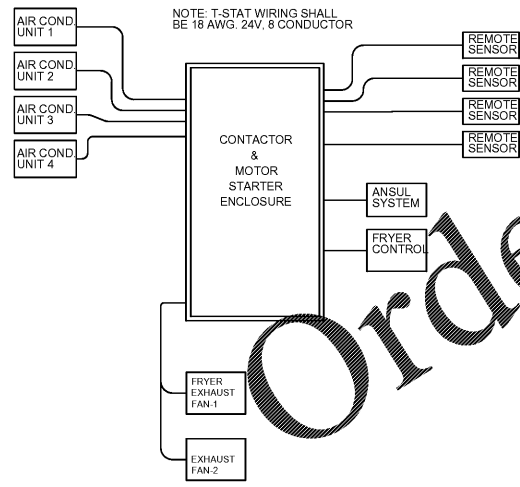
NOTE: T-STAT WIRING SHALL BE 18 AWG. 24V, 8 CONDUCTOR

AIR COND. UNIT 1

AIR COND. UNIT 2

AIR COND. UNIT 3

AIR COND. UNIT 4

REMOTE SENSOR

REMOTE SENSOR

REMOTE SENSOR

REMOTE SENSOR

CONTACTOR & MOTOR STARTER ENCLOSURE

ANSUL SYSTEM

FRYER CONTROL

FRYER EXHAUST FAN-1

EXHAUST FAN-2

Orde